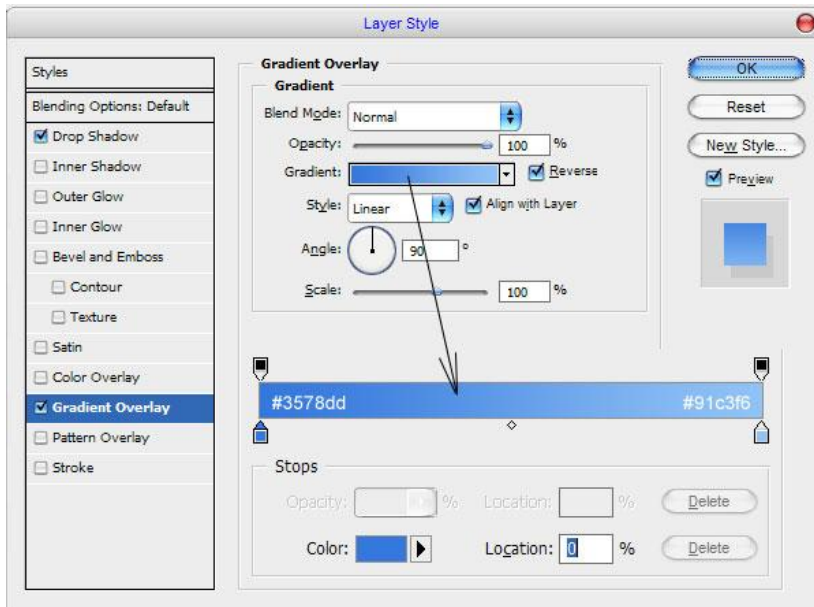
Layer Style

Styles
Blending Options: Default
Drop Shadow
Inner Shadow
Outer Glow
Inner Glow
Bevel and Emboss
Contour
Texture
Satin
Color Overlay
Gradient Overlay
Pattern Overlay
Stroke

Gradient Overlay
Gradient
Blend Mode: Normal
Opacity: 100 %
Gradient: Reverse
Style: Linear Align with Layer
Angle: 90 °
Scale: 100 %

OK
Reset
New Style...
Preview

#3578dd
#91c3f6

Stops
Opacity: % Location: % Delete
Color: Location: 0 % Delete